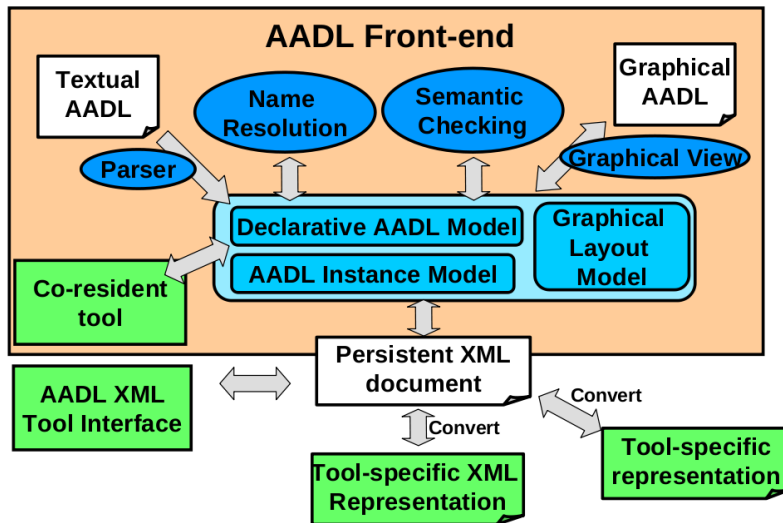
AADL Front-end

Textual AADL

Name Resolution

Semantic Checking

Graphical AADL

Parser

Graphical View

Declarative AADL Model

Graphical Layout Model

AADL Instance Model

Co-resident tool

Persistent XML document

AADL XML Tool Interface

Convert

Convert

Tool-specific representation

Tool-specific XML Representation